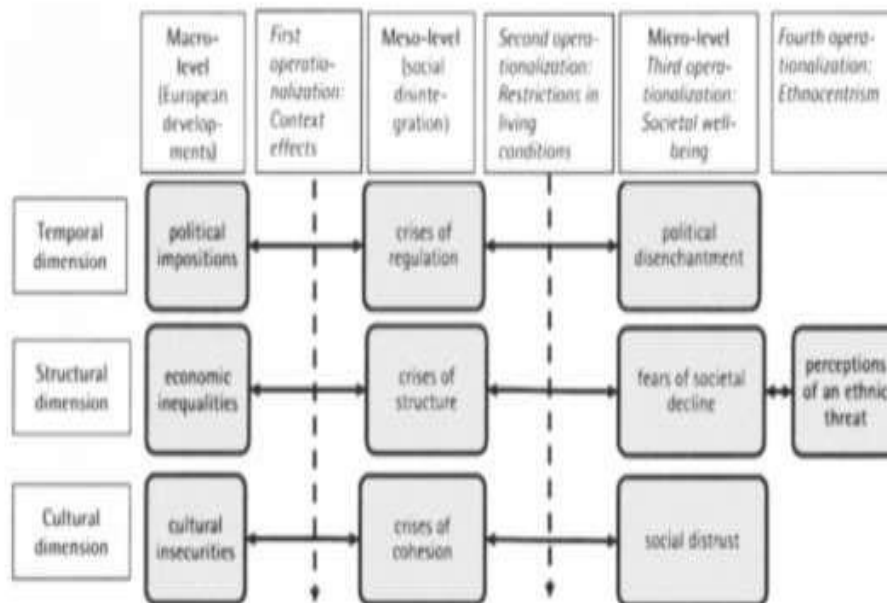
| | Macro-level (European developments) | First operationalization: Context effects | Meso-level (social disintegration) | Second operationalization: Restrictions in living conditions | Micro-level Third operationalization: Societal well-being | Fourth operationalization: Ethnocentrism |
|---|---|---|---|---|---|---|
| Temporal dimension | political impositions | | crises of regulation | | political disenchantment | |
| Structural dimension | economic inequalities | | crises of structure | | fears of societal decline | perceptions of an ethnic threat |
| Cultural dimension | cultural insecurities | | crises of cohesion | | social distrust | |